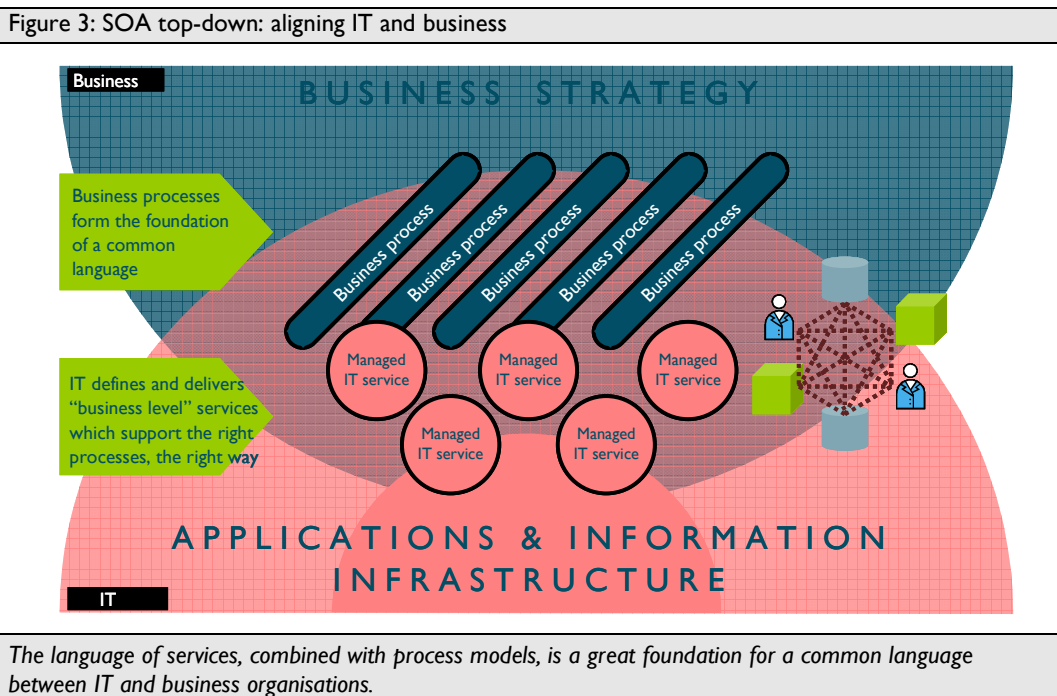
Figure 3: SOA top-down: aligning IT and business

Business

BUSINESS STRATEGY

Business processes form the foundation of a common language

IT defines and delivers "business level" services which support the right processes, the right way

Business process

Business process

Business process

Business process

Business process

Managed IT service

Managed IT service

Managed IT service

Managed IT service

Managed IT service

APPLICATIONS & INFORMATION INFRASTRUCTURE

IT

*The language of services, combined with process models, is a great foundation for a common language between IT and business organisations.*